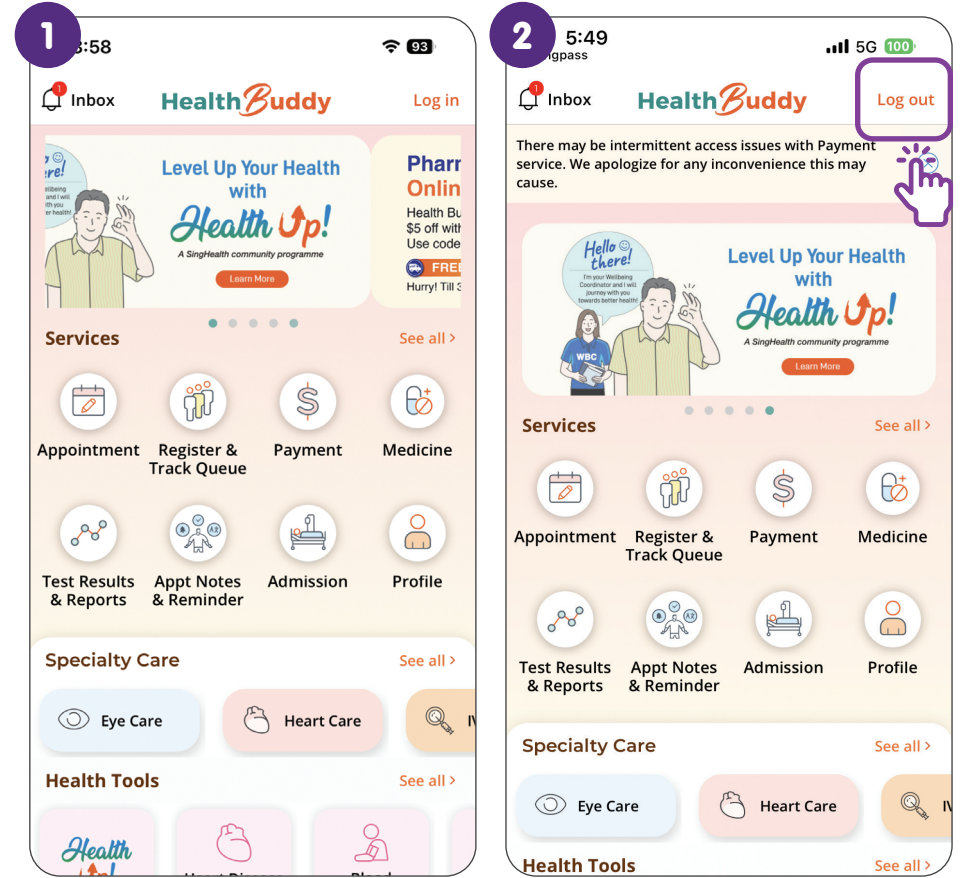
1

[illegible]:58

93

1 Inbox

HealthBuddy

Log in

Level Up Your Health with

Health Up!

A SingHealth community programme

Learn More

Pharr

Onlin

Health Bu

$5 off with

Use code

FREI

Hurry! Till 3

Services

See all >

Appointment

Register & Track Queue

Payment

Medicine

Test Results & Reports

Appt Notes & Reminder

Admission

Profile

Specialty Care

See all >

Eye Care

Heart Care

Health Tools

See all >

Health Up!

2

5:49

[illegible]gpass

5G 100

1 Inbox

HealthBuddy

Log out

There may be intermittent access issues with Payment service. We apologize for any inconvenience this may cause.

Hello there!

I'm your Wellbeing Coordinator and I will journey with you towards better health!

WBC

Level Up Your Health with

Health Up!

A SingHealth community programme

Learn More

Services

See all >

Appointment

Register & Track Queue

Payment

Medicine

Test Results & Reports

Appt Notes & Reminder

Admission

Profile

Specialty Care

See all >

Eye Care

Heart Care

Health Tools

See all >